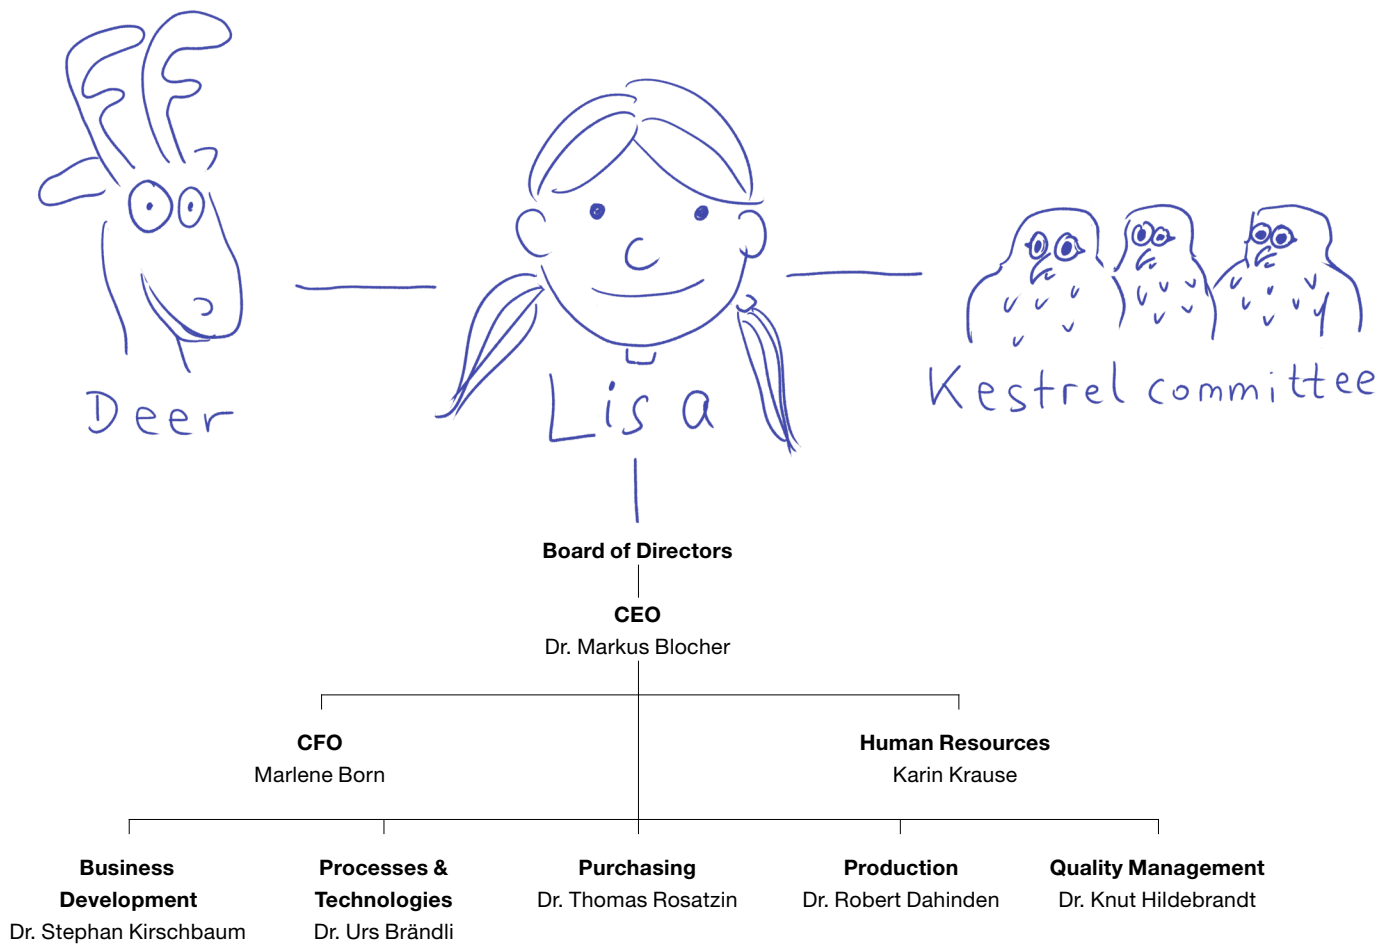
Deer

Lisa

Kestrel committee

Board of Directors

CEO
Dr. Markus Blocher

CFO
Marlene Born

Human Resources
Karin Krause

Business Development
Dr. Stephan Kirschbaum

Processes & Technologies
Dr. Urs Brändli

Purchasing
Dr. Thomas Rosatzin

Production
Dr. Robert Dahinden

Quality Management
Dr. Knut Hildebrandt